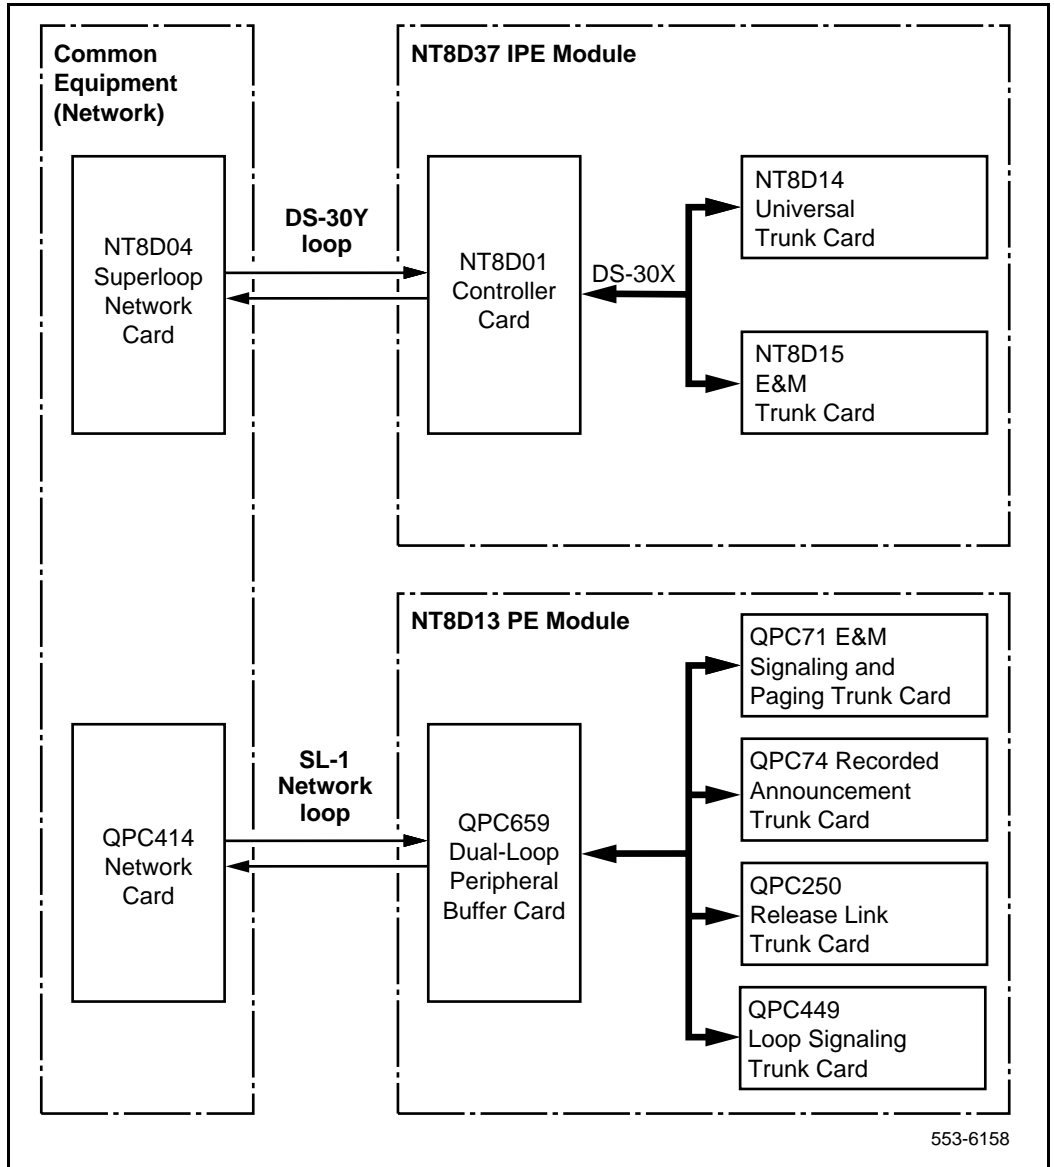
Common Equipment (Network)

NT8D37 IPE Module

NT8D04 Superloop Network Card

DS-30Y loop

NT8D01 Controller Card

DS-30X

NT8D14 Universal Trunk Card

NT8D15 E&M Trunk Card

NT8D13 PE Module

QPC71 E&M Signaling and Paging Trunk Card

QPC414 Network Card

SL-1 Network loop

QPC659 Dual-Loop Peripheral Buffer Card

QPC74 Recorded Announcement Trunk Card

QPC250 Release Link Trunk Card

QPC449 Loop Signaling Trunk Card

553-6158